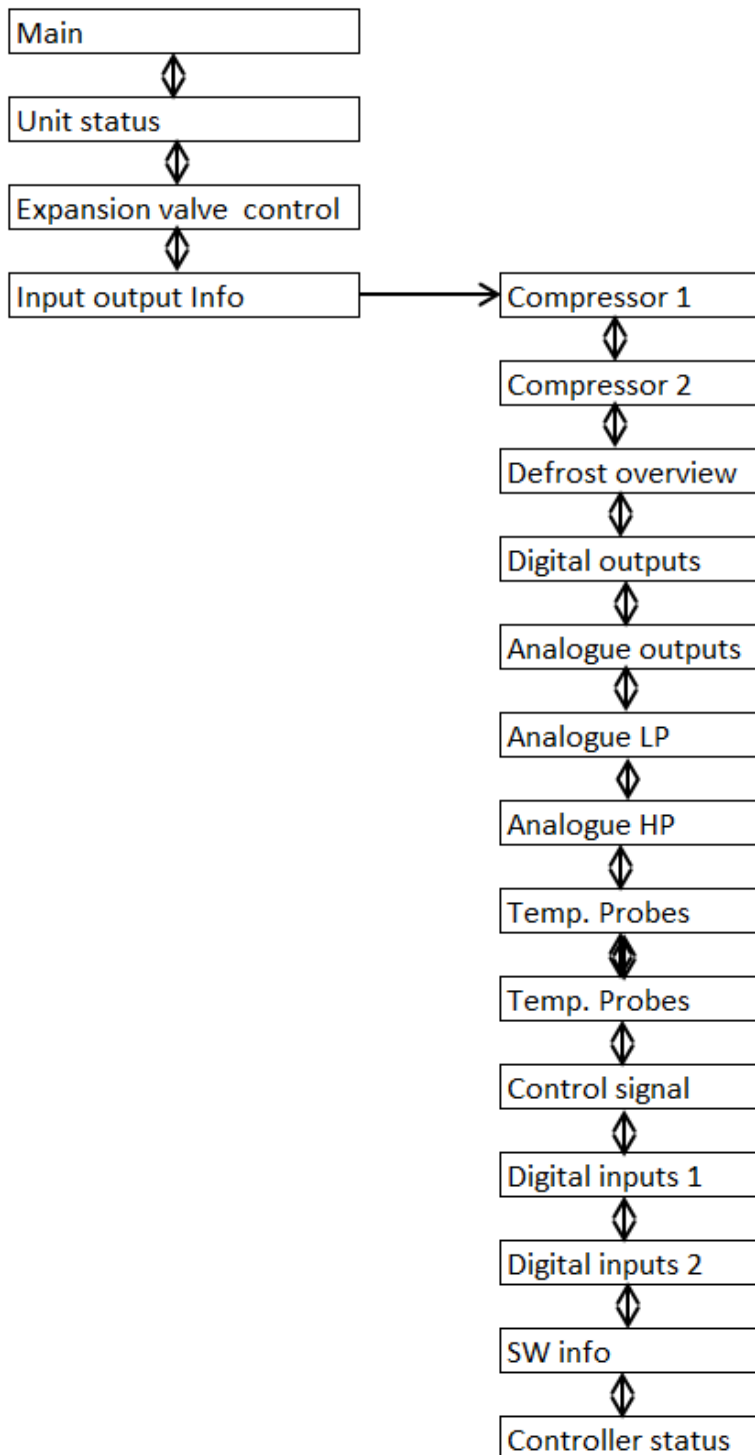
Main

Unit status

Expansion valve control

Input output Info

Compressor 1

Compressor 2

Defrost overview

Digital outputs

Analogue outputs

Analogue LP

Analogue HP

Temp. Probes

Temp. Probes

Control signal

Digital inputs 1

Digital inputs 2

SW info

Controller status